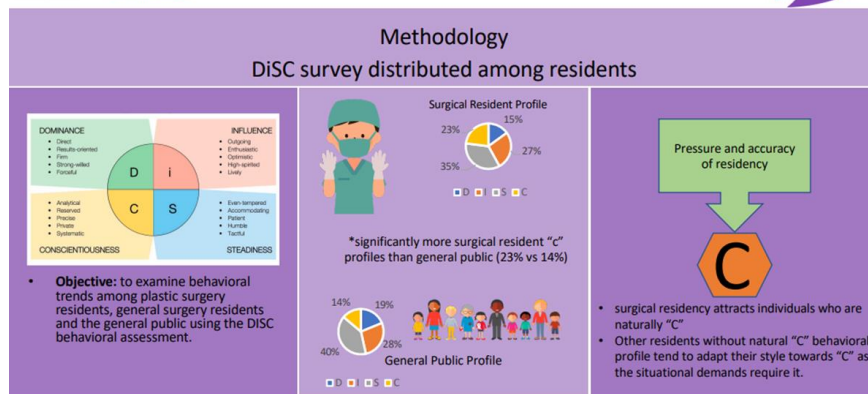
Methodology
DiSC survey distributed among residents

DOMINANCE
- Direct
- Results-oriented
- Firm
- Strong-willed
- Forceful

INFLUENCE
- Outgoing
- Enthusiastic
- Optimistic
- High-spirited
- Lively

D i C S

- Analytical
- Reserved
- Precise
- Private
- Systematic

CONSCIENTIOUSNESS

- Even-tempered
- Accommodating
- Patient
- Humble
- Tactful

STEADINESS

- **Objective:** to examine behavioral trends among plastic surgery residents, general surgery residents and the general public using the DISC behavioral assessment.

Surgical Resident Profile
15%
27%
35%
23%
D I S C

*significantly more surgical resident "c" profiles than general public (23% vs 14%)

14%
19%
28%
40%
General Public Profile
D I S C

Pressure and accuracy of residency

C

- surgical residency attracts individuals who are naturally "C"
- Other residents without natural "C" behavioral profile tend to adapt their style towards "C" as the situational demands require it.